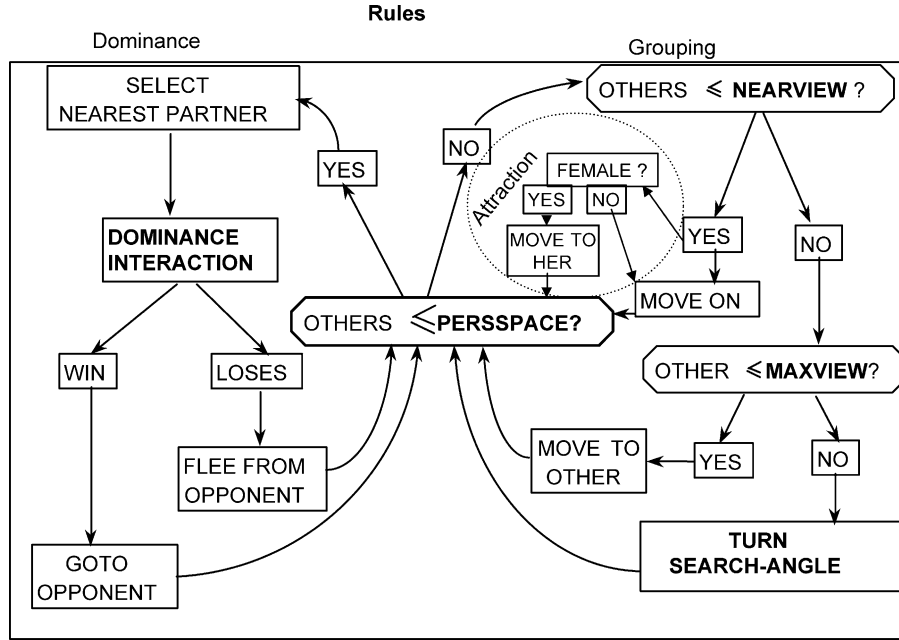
Rules

Dominance

Grouping

SELECT NEAREST PARTNER

DOMINANCE INTERACTION

WIN

LOSES

FLEE FROM OPPONENT

GOTO OPPONENT

YES

NO

OTHERS $\leqslant$ NEARVIEW ?

Attraction

FEMALE ?

YES

NO

MOVE TO HER

YES

NO

MOVE ON

OTHERS $\leqslant$ PERSSPACE?

OTHER $\leqslant$ MAXVIEW?

MOVE TO OTHER

YES

NO

TURN SEARCH-ANGLE